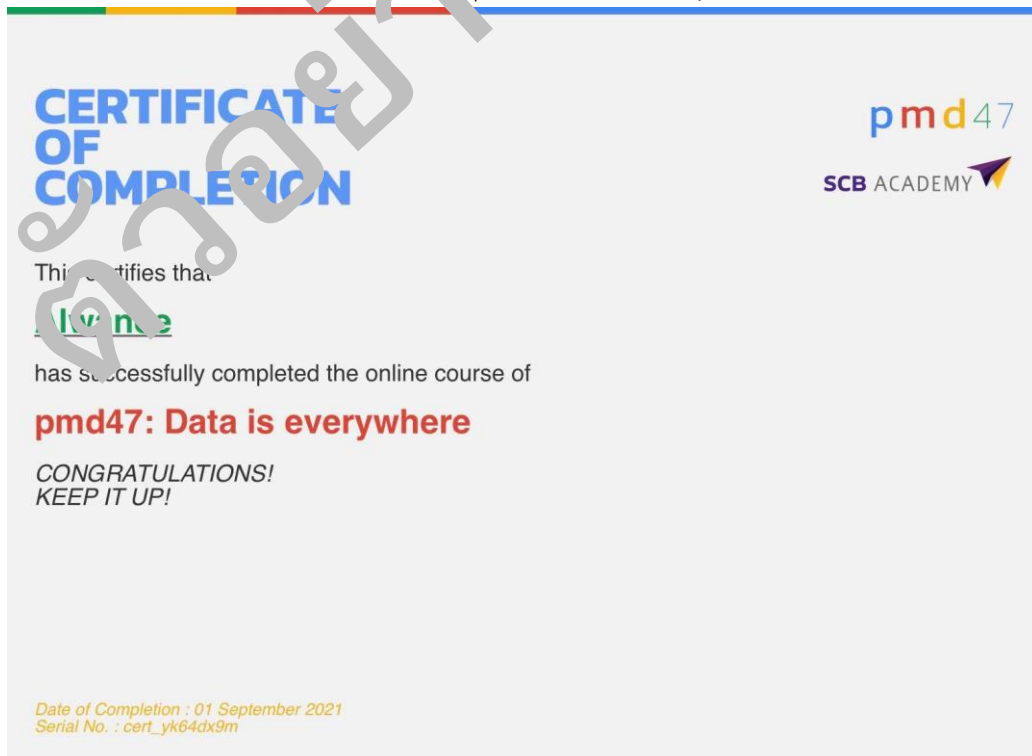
CERTIFICATE OF COMPLETION

pmd47

SCB ACADEMY

This certifies that

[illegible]

has successfully completed the online course of

pmd47: Data is everywhere

CONGRATULATIONS!
KEEP IT UP!

Date of Completion : 01 September 2021
Serial No. : cert_yk64dx9m